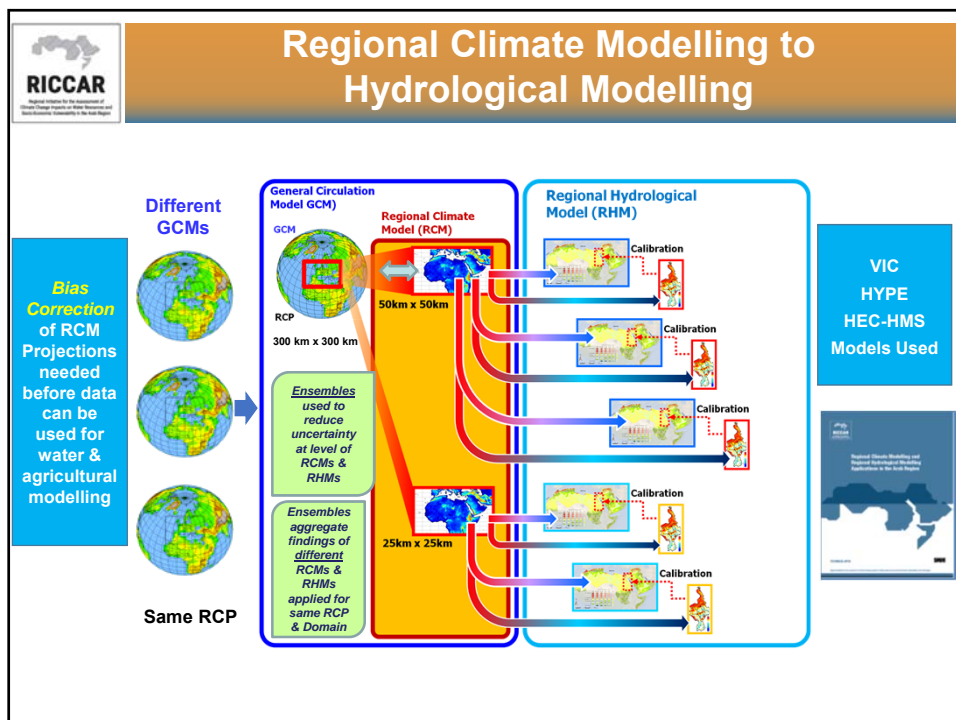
RICCAR

Regional Initiative for the Assessment of Climate Change Impacts on Water Resources and Socio-Economic Vulnerability in the Arab Region

Regional Climate Modelling to Hydrological Modelling

Bias Correction of RCM Projections needed before data can be used for water & agricultural modelling

Different GCMs

Same RCP

General Circulation Model GCM)

GCM

RCP

300 km x 300 km

Regional Climate Model (RCM)

50km x 50km

25km x 25km

Ensembles used to reduce uncertainty at level of RCMs & RHMs

Ensembles aggregate findings of different RCMs & RHMs applied for same RCP & Domain

Regional Hydrological Model (RHM)

Calibration

Calibration

Calibration

Calibration

Calibration

VIC
HYPE
HEC-HMS
Models Used

Regional Climate Modelling and Regional Hydrological Modelling Applications in the Arab Region

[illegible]